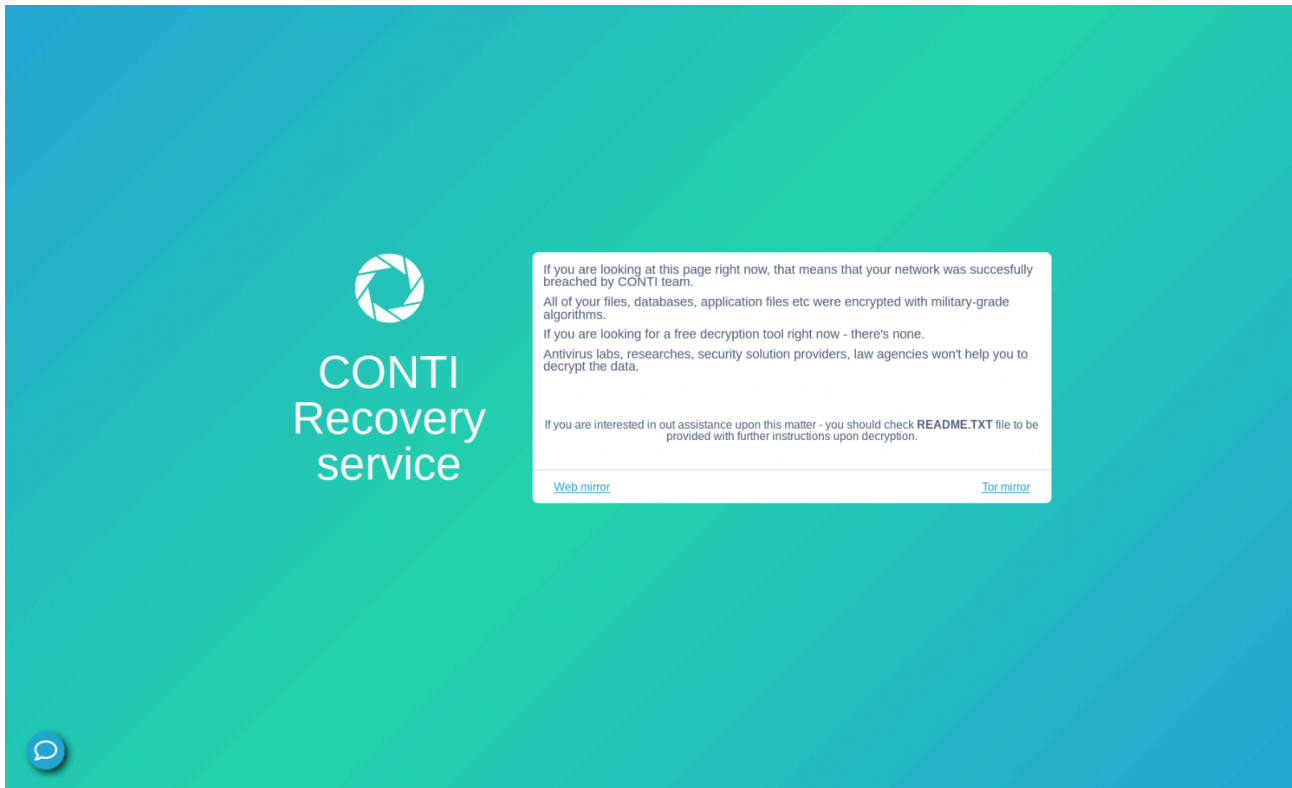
CONTI Recovery service

If you are looking at this page right now, that means that your network was succesfully breached by CONTI team.

All of your files, databases, application files etc were encrypted with military-grade algorithms.

If you are looking for a free decryption tool right now - there's none.

Antivirus labs, researches, security solution providers, law agencies won't help you to decrypt the data.

If you are interested in out assistance upon this matter - you should check **README.TXT** file to be provided with further instructions upon decryption.

Web mirror

Tor mirror